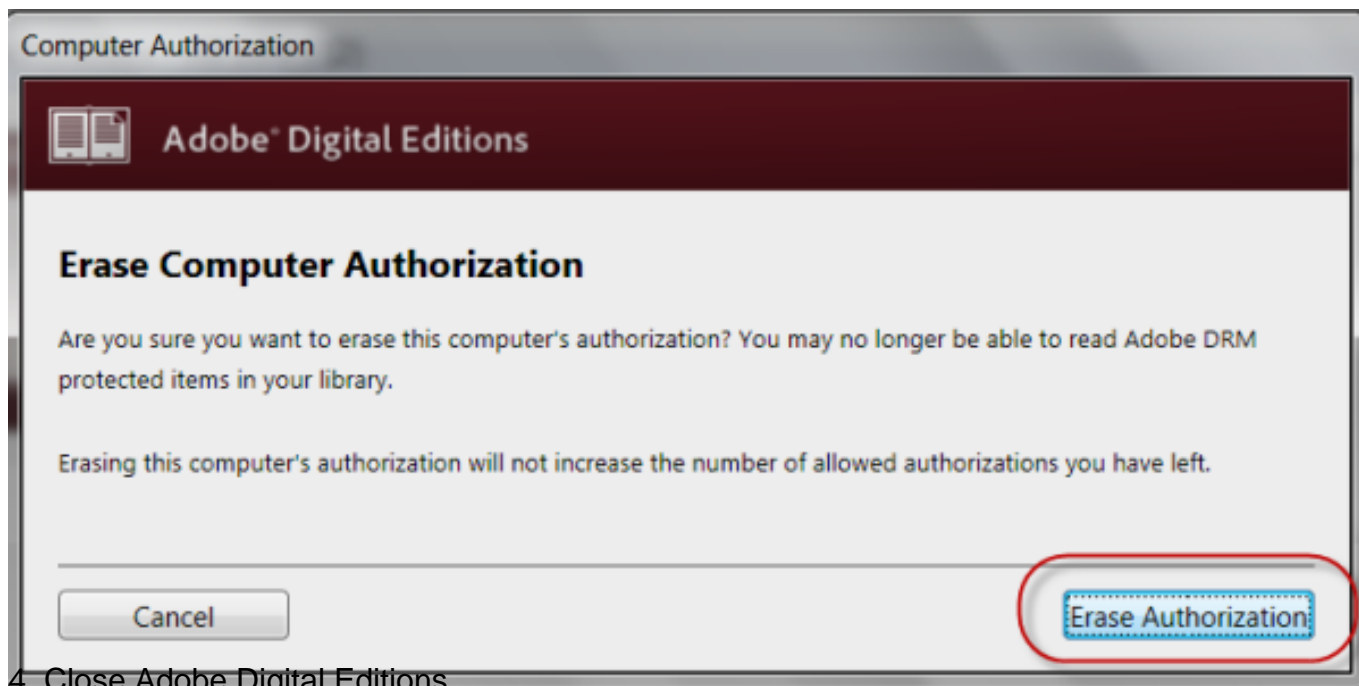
Computer Authorization

Adobe® Digital Editions

Erase Computer Authorization

Are you sure you want to erase this computer's authorization? You may no longer be able to read Adobe DRM protected items in your library.

Erasing this computer's authorization will not increase the number of allowed authorizations you have left.

Cancel

Erase Authorization

4. Close Adobe Digital Editions